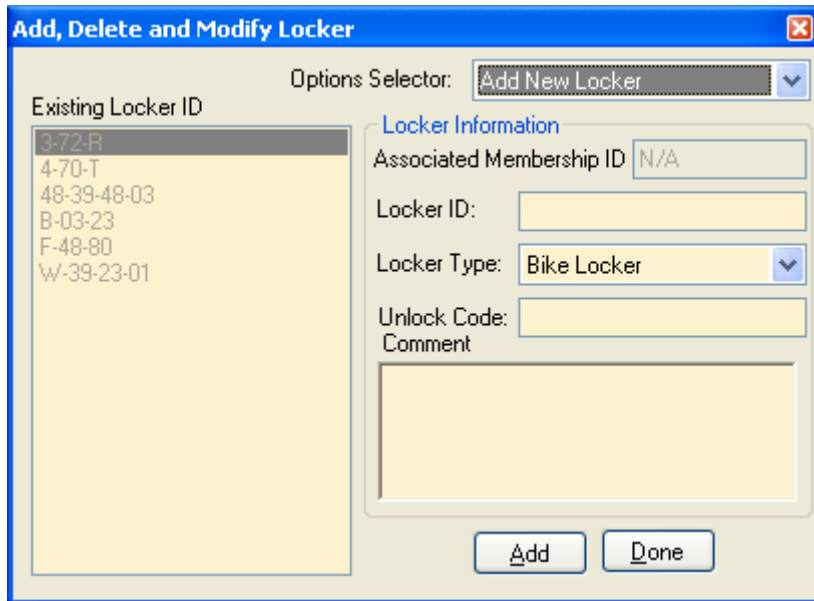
Add, Delete and Modify Locker

Options Selector: Add New Locker

Existing Locker ID

3-72-R
4-70-T
48-39-48-03
B-03-23
F-48-80
W-39-23-01

Locker Information

Associated Membership ID N/A

Locker ID:

Locker Type: Bike Locker

Unlock Code:

Comment

Add

Done